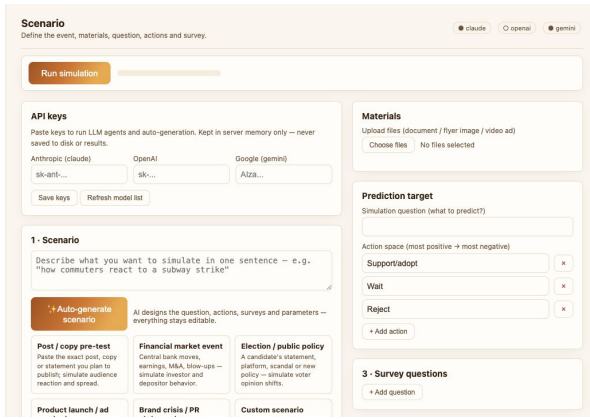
Scenario
Define the event, materials, question, actions and survey.

claude
openai
gemini

Run simulation

API keys
Paste keys to run LLM agents and auto-generation. Kept in server memory only — never saved to disk or results.

Anthropic (claude)
sk-ant-...
OpenAI
sk-...
Google (gemini)
AIza...

Save keys
Refresh model list

1 · Scenario
Describe what you want to simulate in one sentence — e.g. "how commuters react to a subway strike"

✨Auto-generate scenario
AI designs the question, actions, surveys and parameters — everything stays editable.

Post / copy pre-test
Paste the exact post, copy or statement you plan to publish; simulate audience reaction and spread.

Financial market event
Central bank moves, earnings, M&A, blow-ups — simulate investor and depositor behavior.

Election / public policy
A candidate's statement, platform, scandal or new policy — simulate voter opinion shifts.

Product launch / ad
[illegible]

Brand crisis / PR
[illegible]

Custom scenario
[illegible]

Materials
Upload files (document / flyer image / video ad)
Choose files
No files selected

Prediction target
Simulation question (what to predict?)

Action space (most positive → most negative)
Support/adopt
×
Wait
×
Reject
×
+ Add action

3 · Survey questions
+ Add question